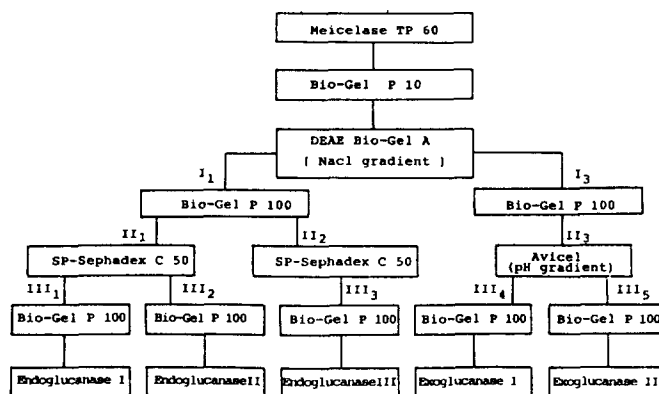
Meicelase TP 60

Bio-Gel P 10

DEAE Bio-Gel A
( Nacl gradient )

$I_1$

$I_3$

Bio-Gel P 100

Bio-Gel P 100

$II_1$

$II_2$

$II_3$

SP-Sephadex C 50

SP-Sephadex C 50

Avicel
(pH gradient)

$III_1$

$III_2$

$III_3$

$III_4$

$III_5$

Bio-Gel P 100

Bio-Gel P 100

Bio-Gel P 100

Bio-Gel P 100

Bio-Gel P 100

Endoglucanase I

EndoglucanaseII

EndoglucanaseIII

Exoglucanase I

Exoglucanase II